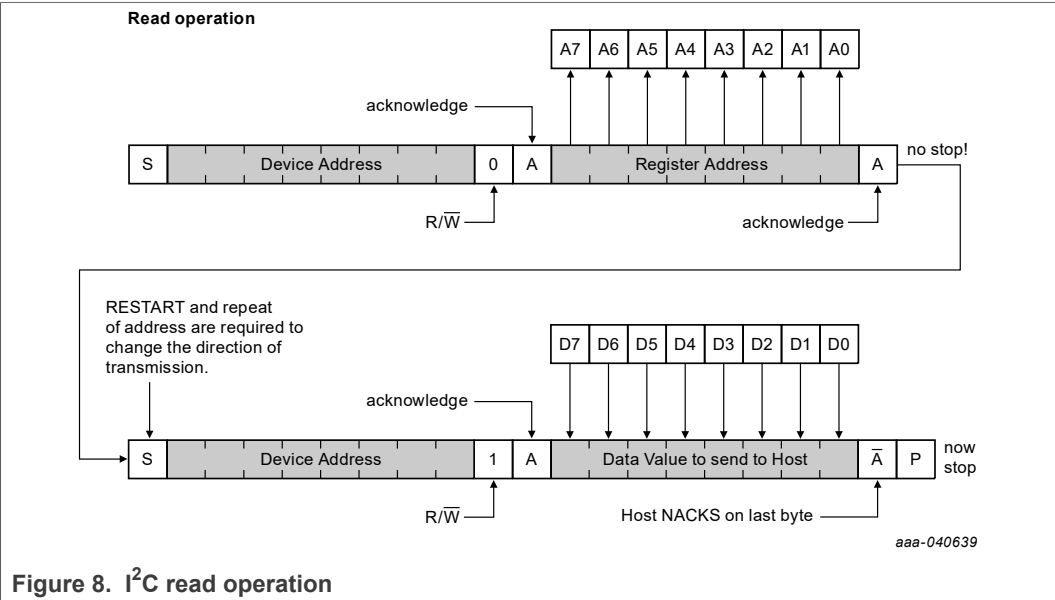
Read operation

A7 A6 A5 A4 A3 A2 A1 A0

acknowledge

S | Device Address | 0 | A | Register Address | A

no stop!

$R/\overline{W}$

acknowledge

RESTART and repeat of address are required to change the direction of transmission.

D7 D6 D5 D4 D3 D2 D1 D0

acknowledge

S | Device Address | 1 | A | Data Value to send to Host | $\overline{A}$ | P

now stop

$R/\overline{W}$

Host NACKS on last byte

aaa-040639

Figure 8. $I^2C$ read operation